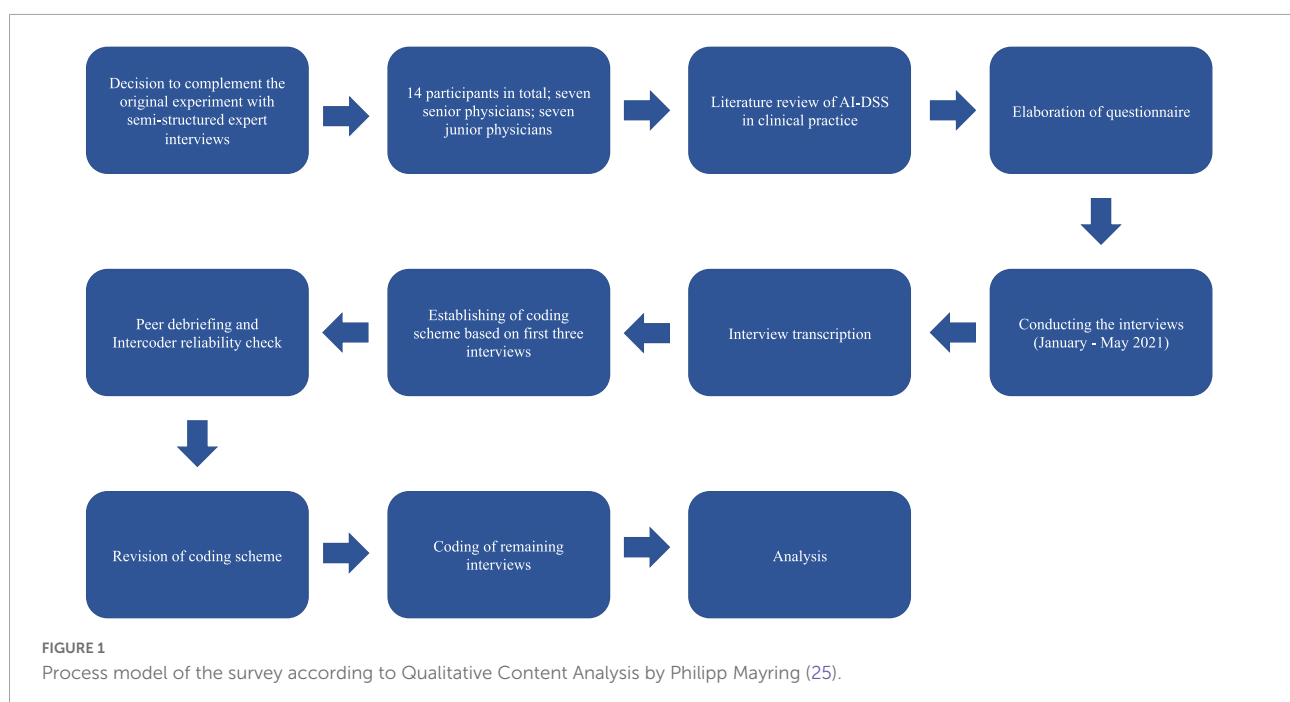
Decision to complement the original experiment with semi-structured expert interviews

14 participants in total; seven senior physicians; seven junior physicians

Literature review of AI-DSS in clinical practice

Elaboration of questionnaire

Conducting the interviews (January - May 2021)

Interview transcription

Establishing of coding scheme based on first three interviews

Peer debriefing and Intercoder reliability check

Revision of coding scheme

Coding of remaining interviews

Analysis

FIGURE 1
Process model of the survey according to Qualitative Content Analysis by Philipp Mayring (25).